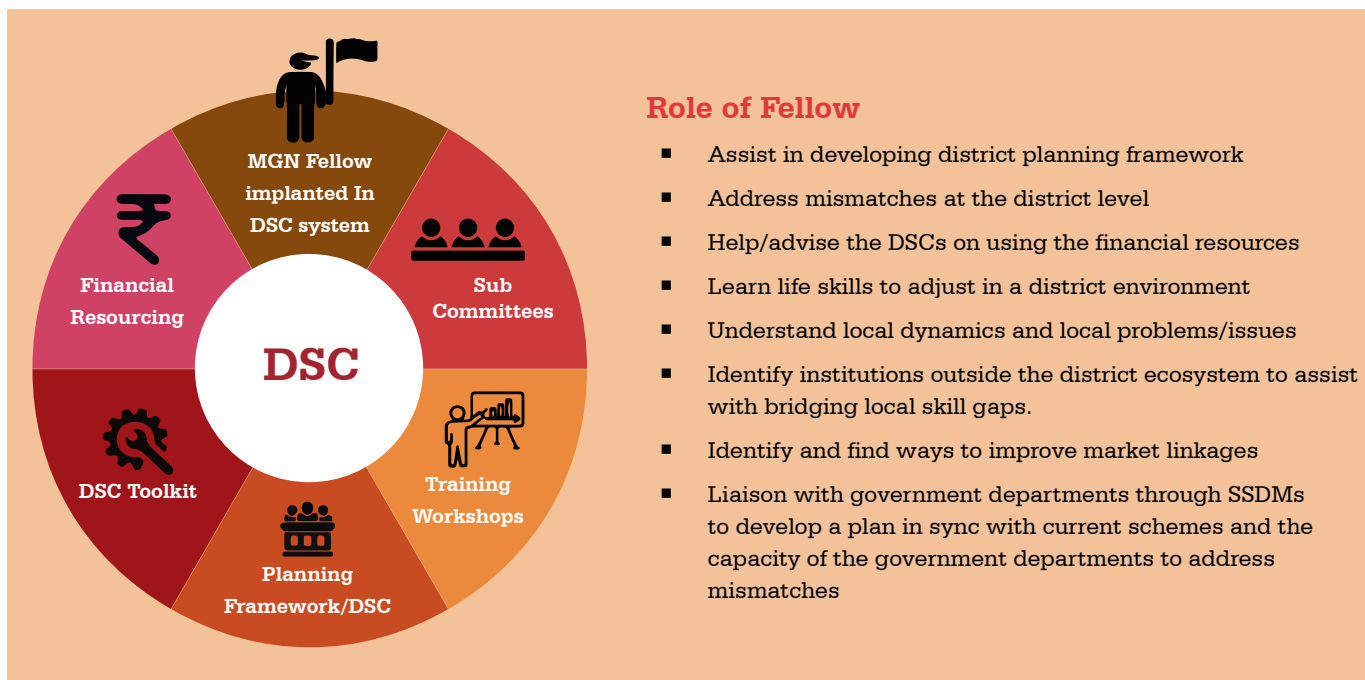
MGN Fellow implanted In DSC system

Sub Committees

Training Workshops

Planning Framework/DSC

DSC Toolkit

Financial Resourcing

DSC

Role of Fellow

- Assist in developing district planning framework
- Address mismatches at the district level
- Help/advise the DSCs on using the financial resources
- Learn life skills to adjust in a district environment
- Understand local dynamics and local problems/issues
- Identify institutions outside the district ecosystem to assist with bridging local skill gaps.
- Identify and find ways to improve market linkages
- Liaison with government departments through SSDMs to develop a plan in sync with current schemes and the capacity of the government departments to address mismatches